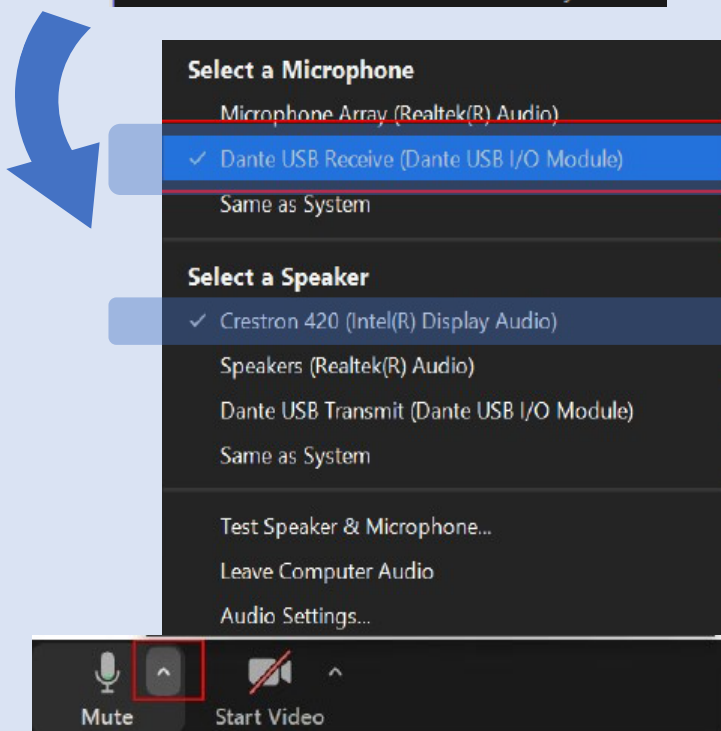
Select a Microphone
Microphone Array (Realtek(R) Audio)
✓ Dante USB Receive (Dante USB I/O Module)
Same as System

Select a Speaker
✓ Crestron 420 (Intel(R) Display Audio)
Speakers (Realtek(R) Audio)
Dante USB Transmit (Dante USB I/O Module)
Same as System

Test Speaker & Microphone...
Leave Computer Audio
Audio Settings...

Mute
Start Video